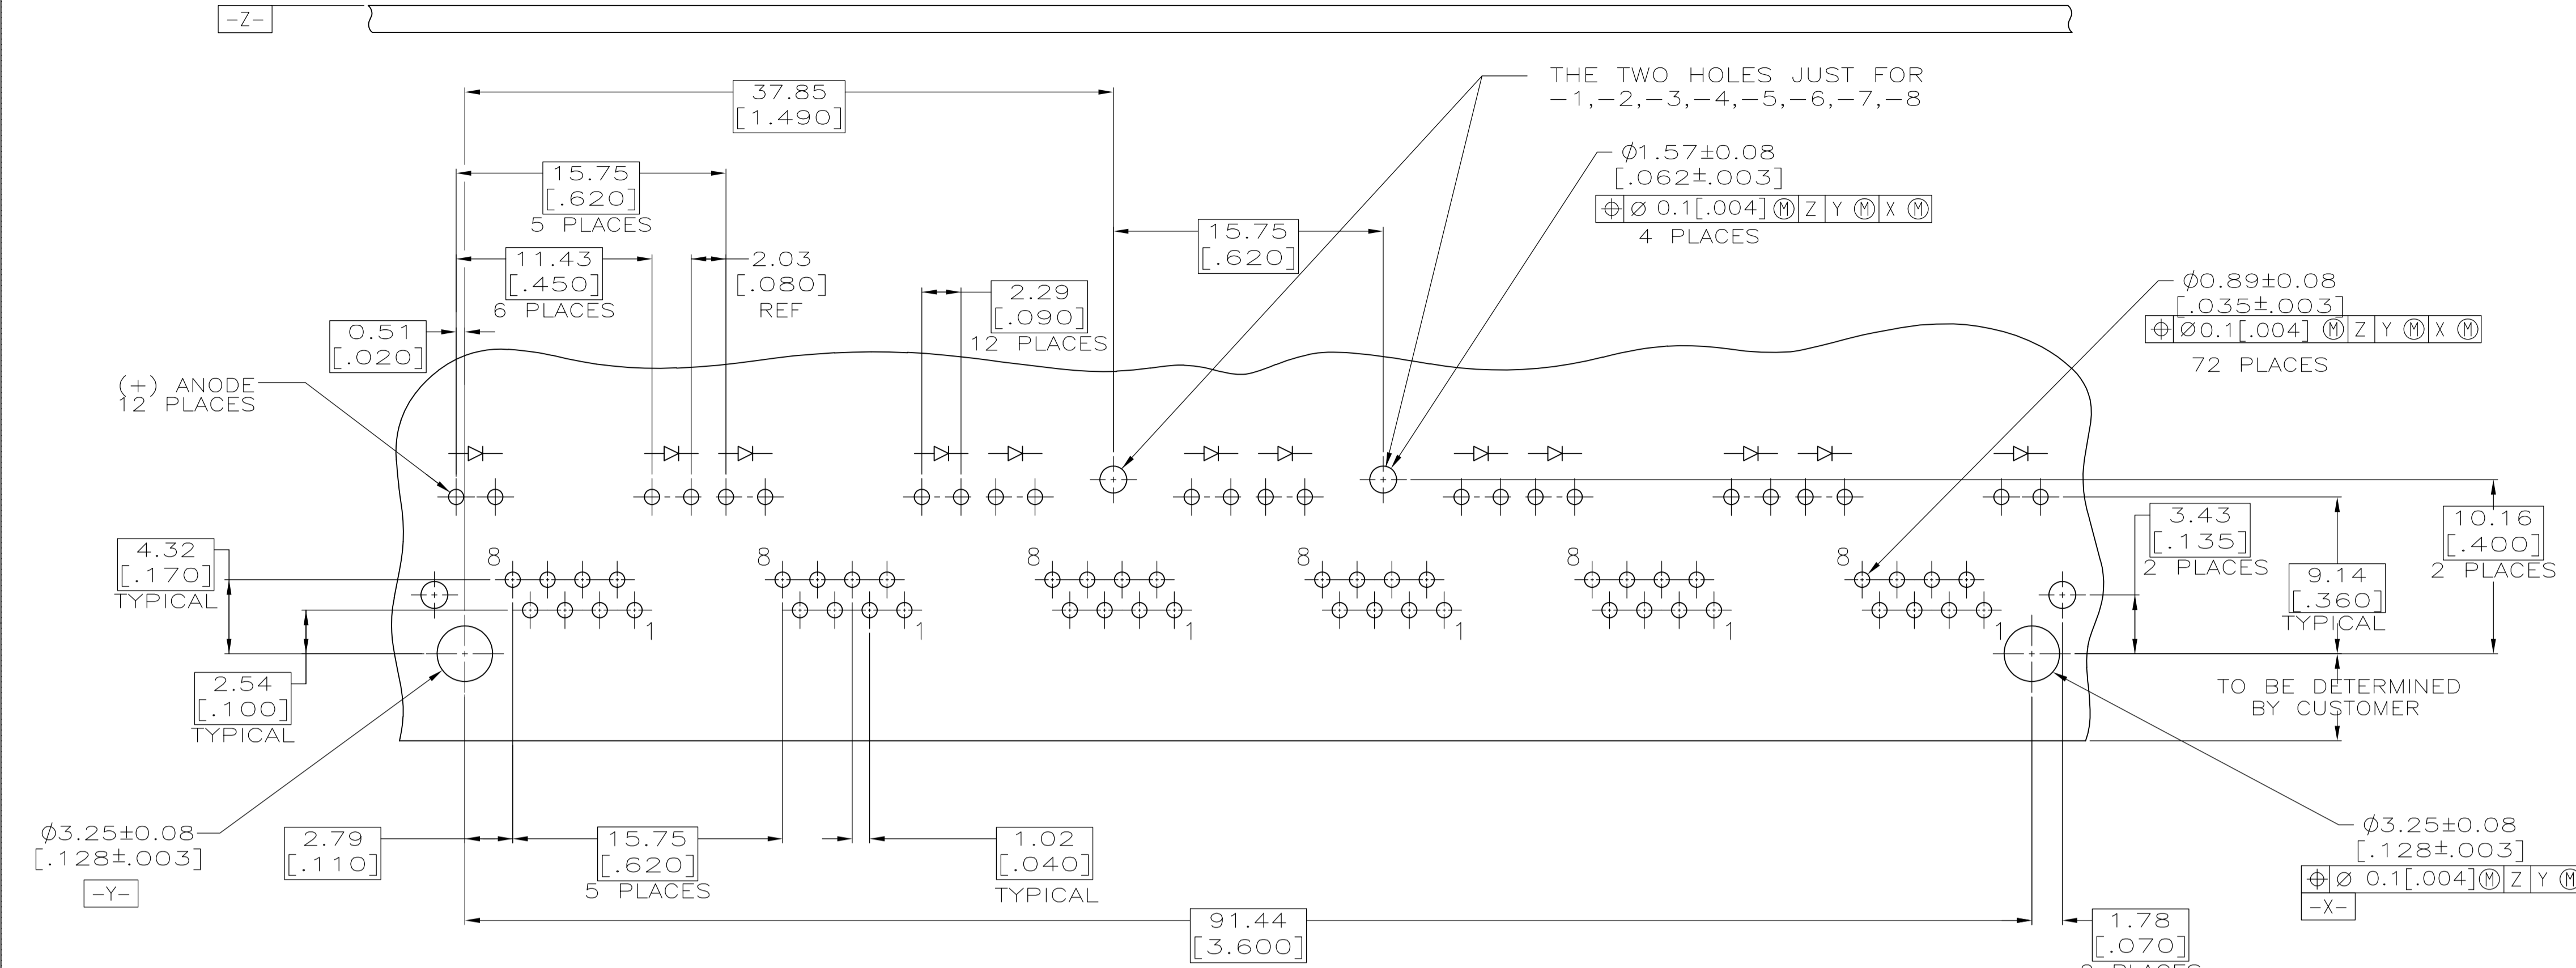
-Z-

37.85
[1.490]

THE TWO HOLES JUST FOR
−1,−2,−3,−4,−5,−6,−7,−8

15.75
[.620]
5 PLACES

$\phi$1.57±0.08
[.062±.003]
$\oplus$ | Ø 0.1[.004] Ⓜ | Z | Y Ⓜ | X Ⓜ
4 PLACES

15.75
[.620]

11.43
[.450]
6 PLACES

2.03
[.080]
REF

2.29
[.090]
12 PLACES

$\phi$0.89±0.08
[.035±.003]
$\oplus$ | Ø0.1[.004] Ⓜ | Z | Y Ⓜ | X Ⓜ
72 PLACES

0.51
[.020]

(+) ANODE
12 PLACES

8 8 8 8 8 8

1 1 1 1 1 1

4.32
[.170]
TYPICAL

3.43
[.135]
2 PLACES

9.14
[.360]
TYPICAL

10.16
[.400]
2 PLACES

2.54
[.100]
TYPICAL

TO BE DETERMINED
BY CUSTOMER

$\phi$3.25±0.08
[.128±.003]
-Y-

2.79
[.110]

15.75
[.620]
5 PLACES

1.02
[.040]
TYPICAL

$\phi$3.25±0.08
[.128±.003]
$\oplus$ | Ø 0.1[.004] Ⓜ | Z | Y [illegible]
-X-

91.44
[3.600]

1.78
[.070]
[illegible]